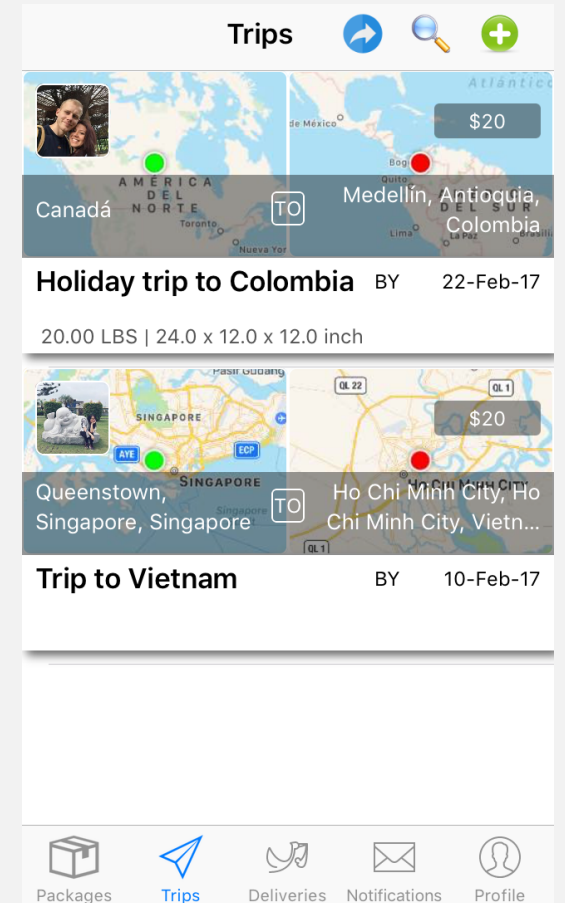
Trips

Atlántico
de México
AMÉRICA DEL NORTE
Toronto
Nueva Yor
Bog
Quito
Lima
DEL SUR

$20

Canadá

TO

Medellín, Antioquia, Colombia

Holiday trip to Colombia BY 22-Feb-17

20.00 LBS | 24.0 x 12.0 x 12.0 inch

Pasir Gudang
SINGAPORE
AYE
ECP
SINGAPORE
QL 22
QL 1
QL 1

$20

Queenstown, Singapore, Singapore

TO

Ho Chi Minh City, Ho Chi Minh City, Vietn...

Trip to Vietnam BY 10-Feb-17

Packages Trips Deliveries Notifications Profile